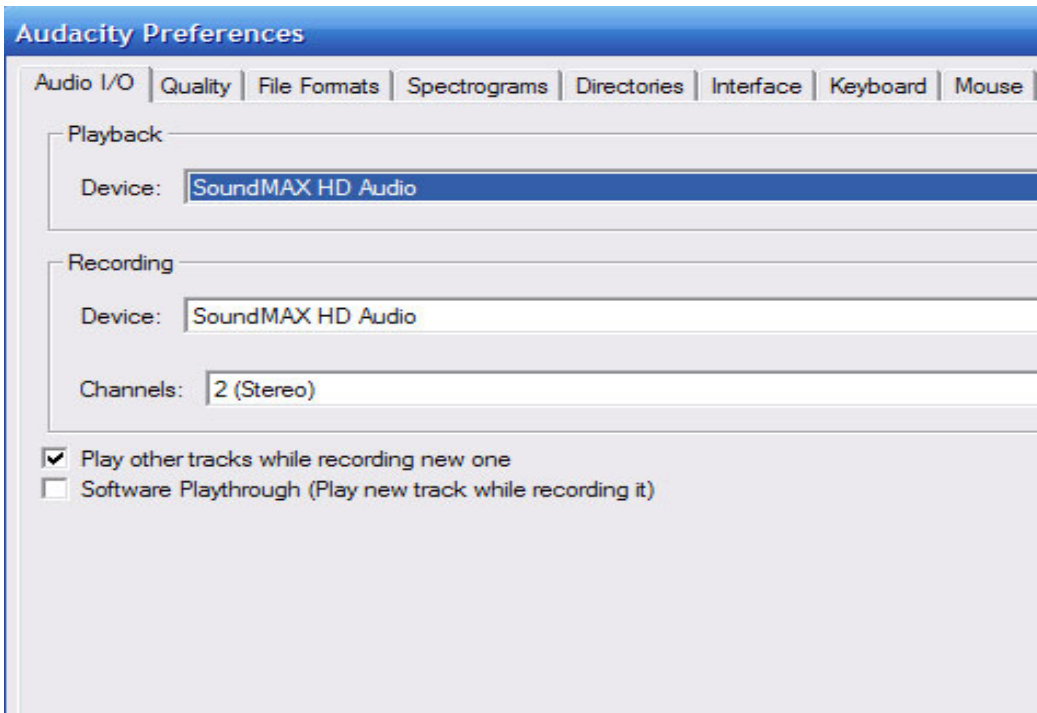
Audacity Preferences

Audio I/O | Quality | File Formats | Spectrograms | Directories | Interface | Keyboard | Mouse

Playback

Device: SoundMAX HD Audio

Recording

Device: SoundMAX HD Audio

Channels: 2 (Stereo)

☑ Play other tracks while recording new one

☐ Software Playthrough (Play new track while recording it)